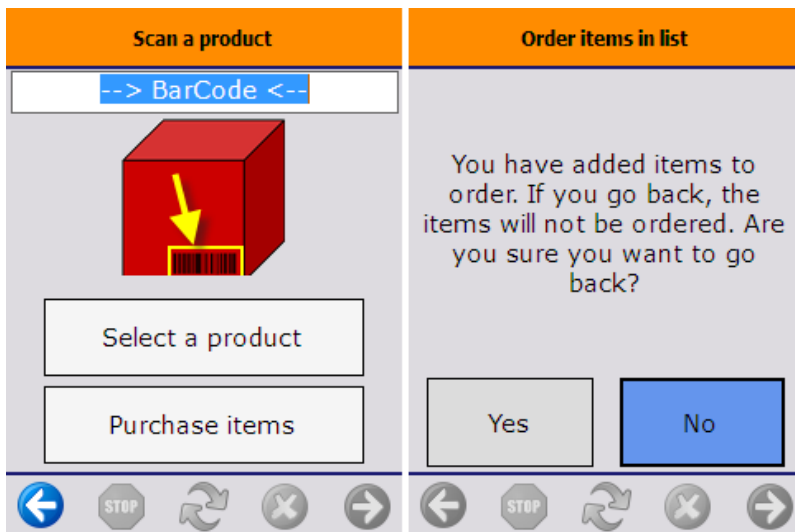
Scan a product

--> BarCode <--

Select a product

Purchase items

STOP

Order items in list

You have added items to order. If you go back, the items will not be ordered. Are you sure you want to go back?

Yes

No

STOP